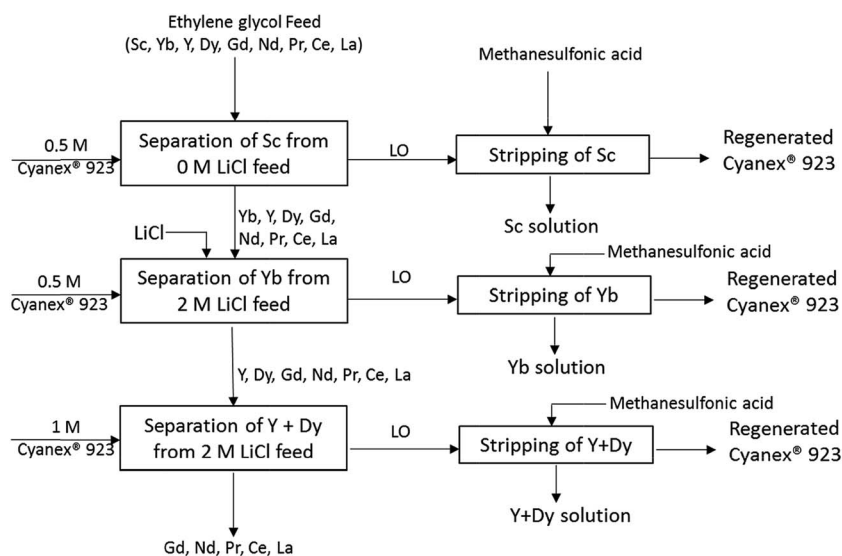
Ethylene glycol Feed
(Sc, Yb, Y, Dy, Gd, Nd, Pr, Ce, La)

Methanesulfonic acid

0.5 M
Cyanex® 923

Separation of Sc from 0 M LiCl feed

LO

Stripping of Sc

Regenerated Cyanex® 923

Sc solution

Yb, Y, Dy, Gd, Nd, Pr, Ce, La

LiCl

Methanesulfonic acid

0.5 M
Cyanex® 923

Separation of Yb from 2 M LiCl feed

LO

Stripping of Yb

Regenerated Cyanex® 923

Yb solution

Y, Dy, Gd, Nd, Pr, Ce, La

Methanesulfonic acid

1 M
Cyanex® 923

Separation of Y + Dy from 2 M LiCl feed

LO

Stripping of Y+Dy

Regenerated Cyanex® 923

Y+Dy solution

Gd, Nd, Pr, Ce, La